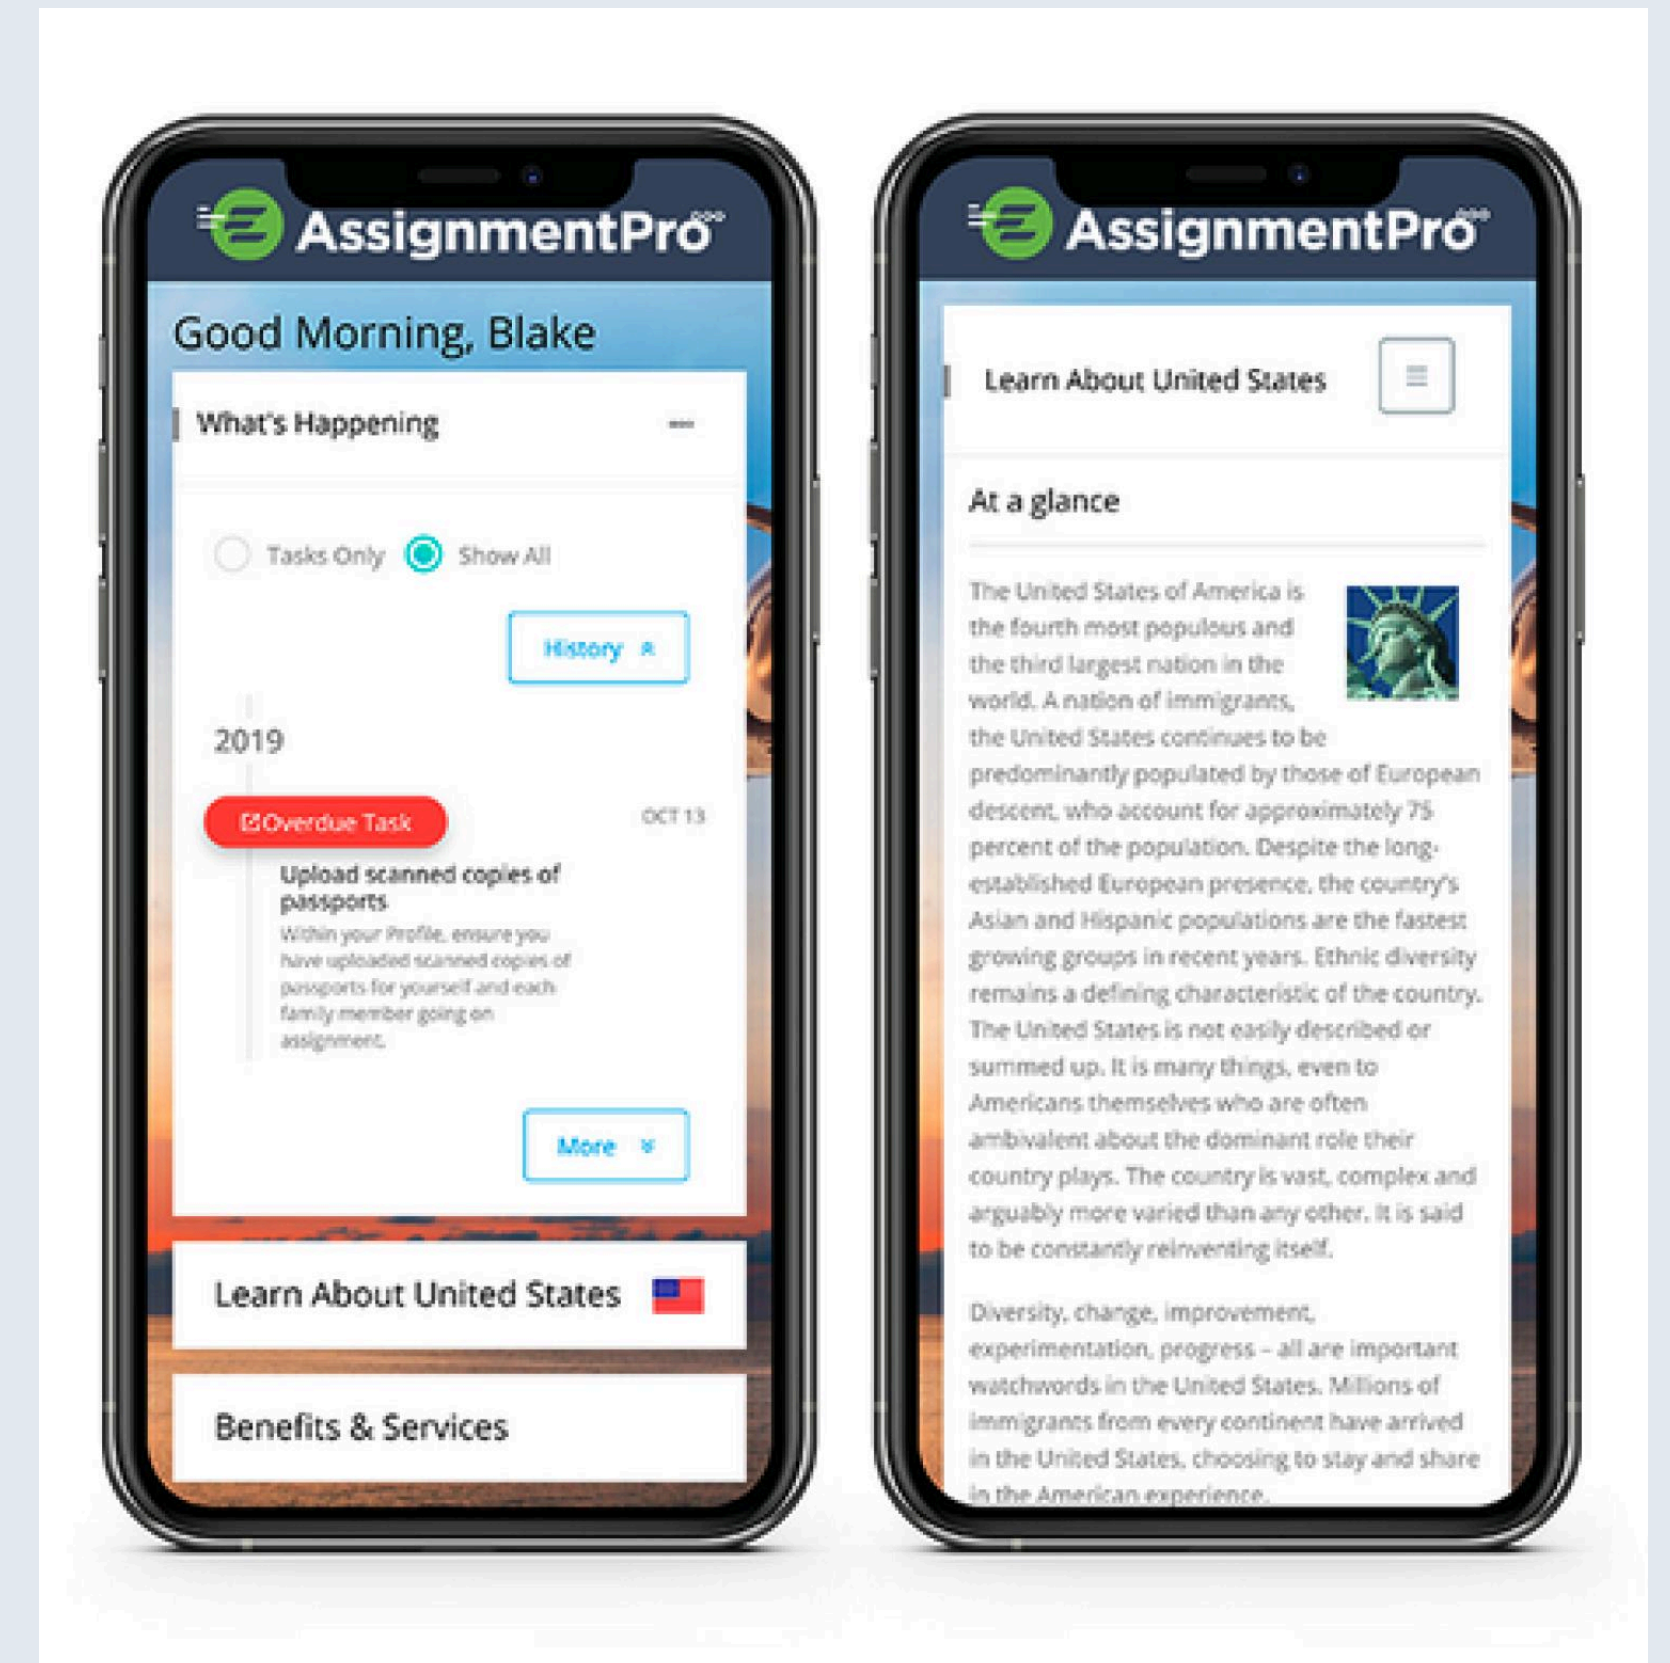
AssignmentPro

Good Morning, Blake

What's Happening

Tasks Only Show All

History

2019

Overdue Task

OCT 13

Upload scanned copies of passports

Within your Profile, ensure you have uploaded scanned copies of passports for yourself and each family member going on assignment.

More

Learn About United States

Benefits & Services

AssignmentPro

Learn About United States

At a glance

The United States of America is the fourth most populous and the third largest nation in the world. A nation of immigrants, the United States continues to be predominantly populated by those of European descent, who account for approximately 75 percent of the population. Despite the long-established European presence, the country's Asian and Hispanic populations are the fastest growing groups in recent years. Ethnic diversity remains a defining characteristic of the country. The United States is not easily described or summed up. It is many things, even to Americans themselves who are often ambivalent about the dominant role their country plays. The country is vast, complex and arguably more varied than any other. It is said to be constantly reinventing itself.

Diversity, change, improvement, experimentation, progress – all are important watchwords in the United States. Millions of immigrants from every continent have arrived in the United States, choosing to stay and share in the American experience.